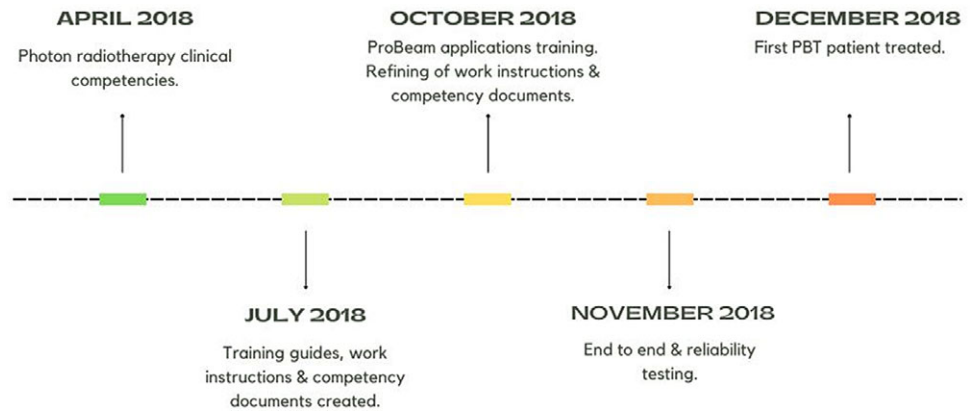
APRIL 2018

Photon radiotherapy clinical competencies.

OCTOBER 2018

ProBeam applications training. Refining of work instructions & competency documents.

DECEMBER 2018

First PBT patient treated.

JULY 2018

Training guides, work instructions & competency documents created.

NOVEMBER 2018

End to end & reliability testing.